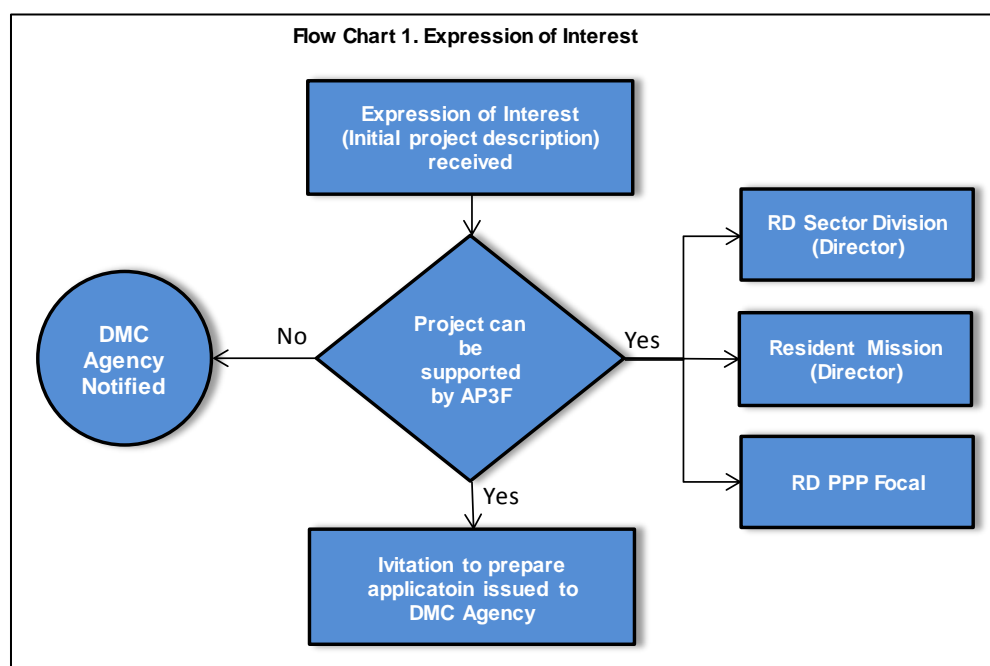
Flow Chart 1. Expression of Interest

Expression of Interest (Initial project description) received

Project can be supported by AP3F

No

DMC Agency Notified

Yes

RD Sector Division (Director)

Resident Mission (Director)

RD PPP Focal

Yes

Ivitation to prepare applicatoin issued to DMC Agency